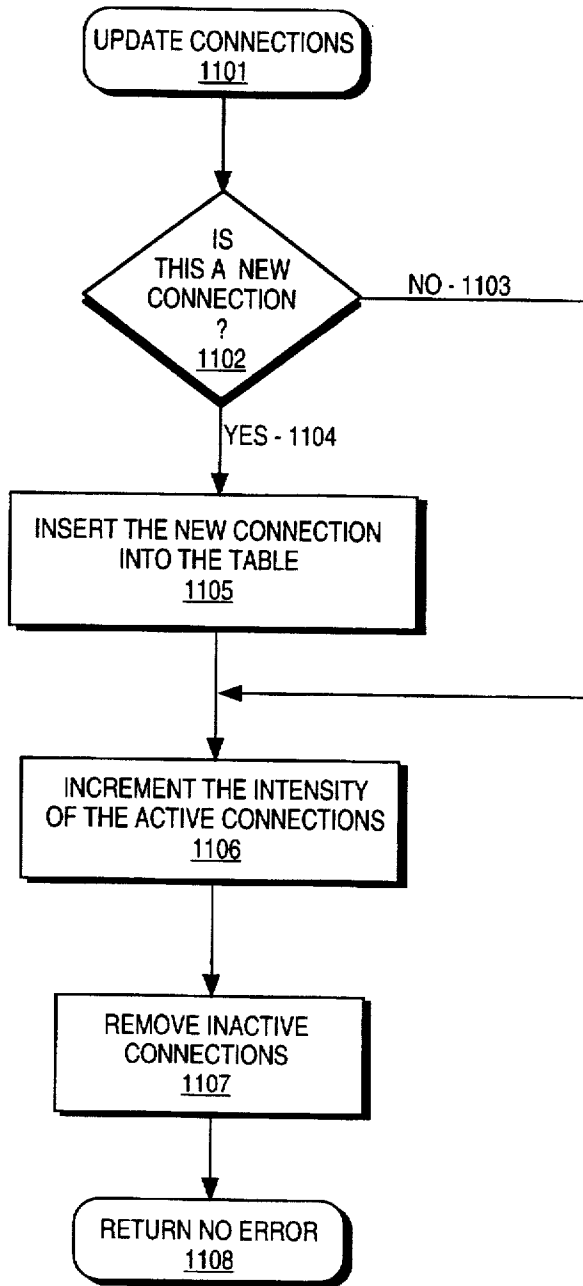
UPDATE CONNECTIONS
1101

IS
THIS A NEW
CONNECTION
?
1102

NO - 1103

YES - 1104

INSERT THE NEW CONNECTION
INTO THE TABLE
1105

INCREMENT THE INTENSITY
OF THE ACTIVE CONNECTIONS
1106

REMOVE INACTIVE
CONNECTIONS
1107

RETURN NO ERROR
1108